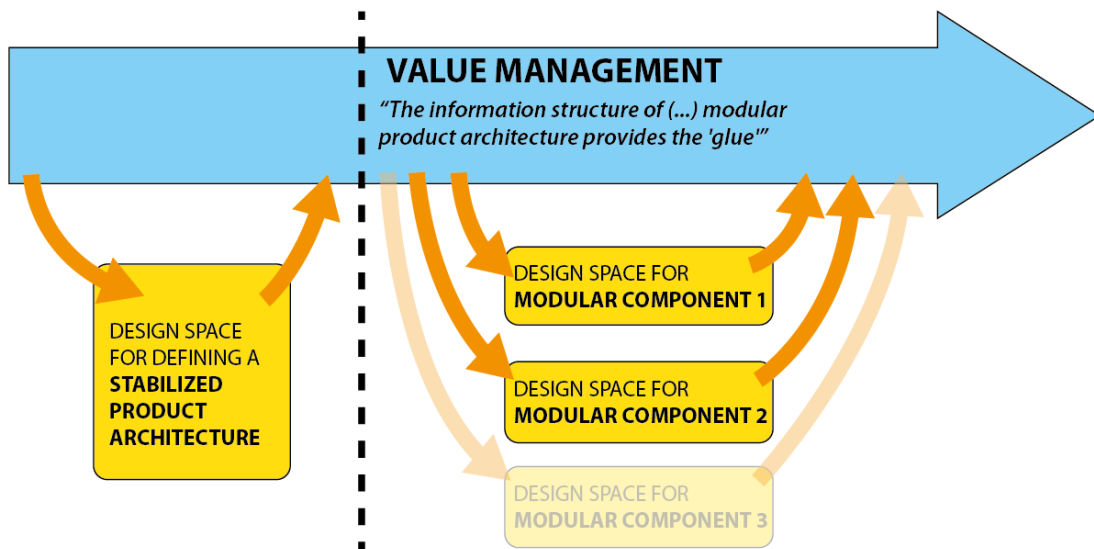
VALUE MANAGEMENT

"The information structure of (...) modular product architecture provides the 'glue'"

DESIGN SPACE FOR DEFINING A STABILIZED PRODUCT ARCHITECTURE

DESIGN SPACE FOR MODULAR COMPONENT 1

DESIGN SPACE FOR MODULAR COMPONENT 2

DESIGN SPACE FOR MODULAR COMPONENT 3